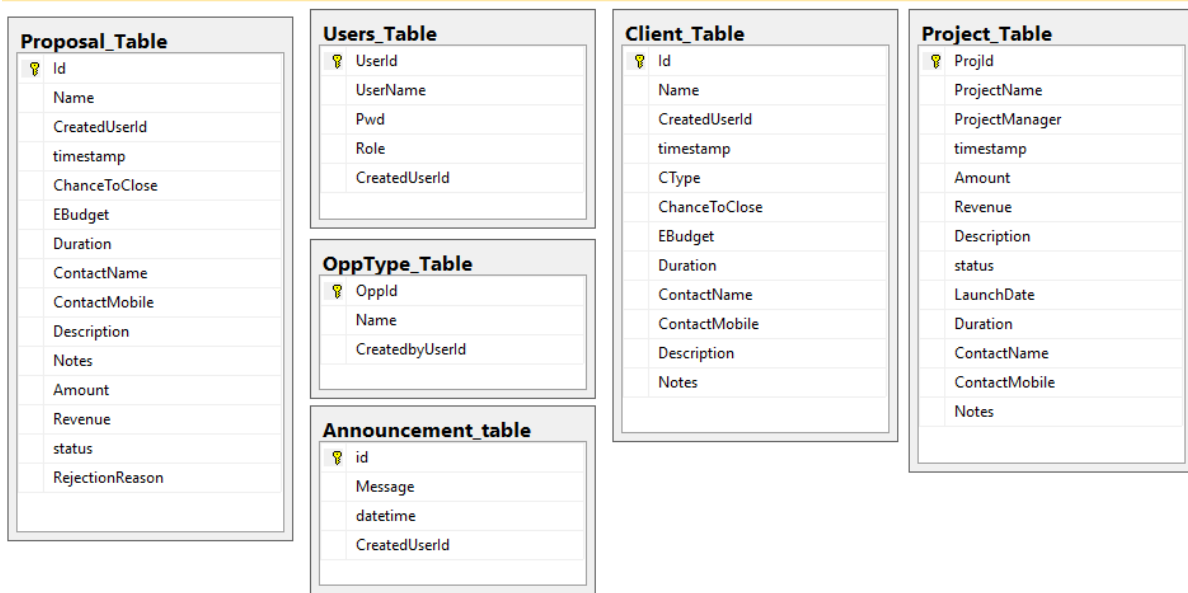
Proposal_Table

Id
Name
CreatedUserId
timestamp
ChanceToClose
EBudget
Duration
ContactName
ContactMobile
Description
Notes
Amount
Revenue
status
RejectionReason

Users_Table

UserId
UserName
Pwd
Role
CreatedUserId

OppType_Table

OppId
Name
CreatedbyUserId

Announcement_table

id
Message
datetime
CreatedUserId

Client_Table

Id
Name
CreatedUserId
timestamp
CType
ChanceToClose
EBudget
Duration
ContactName
ContactMobile
Description
Notes

Project_Table

ProjId
ProjectName
ProjectManager
timestamp
Amount
Revenue
Description
status
LaunchDate
Duration
ContactName
ContactMobile
Notes